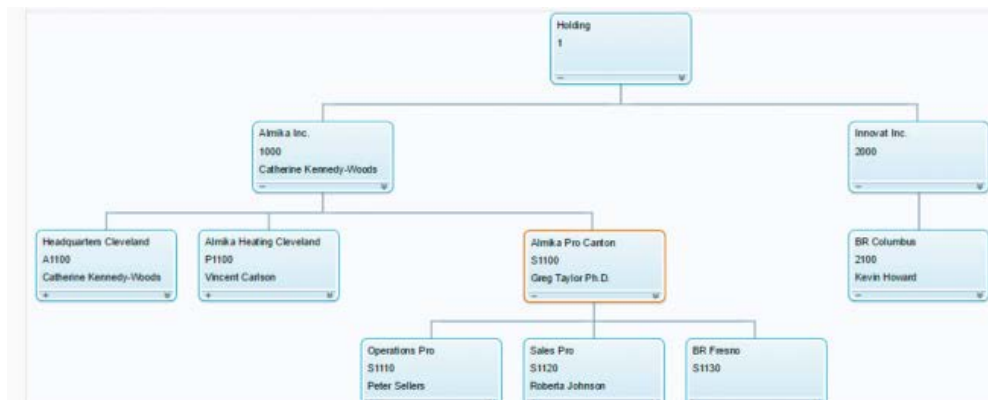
Holding
1

Almika Inc.
1000
Catherine Kennedy-Woods

Innovat Inc.
2000

Headquarters Cleveland
A1100
Catherine Kennedy-Woods

Almika Heating Cleveland
P1100
Vincent Carlson

Almika Pro Canton
S1100
Greg Taylor Ph.D.

BR Columbus
2100
Kevin Howard

Operations Pro
S1110
Peter Sellers

Sales Pro
S1120
Roberta Johnson

BR Fresno
S1130